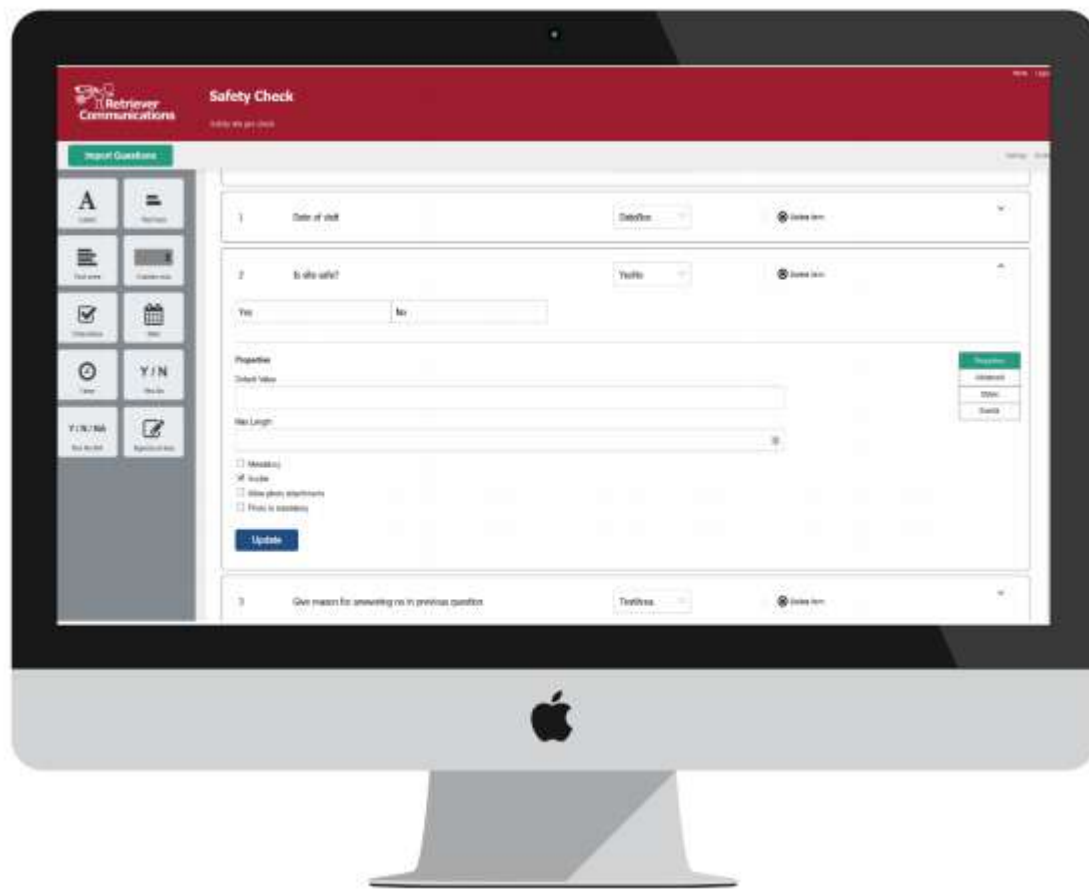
Retriever Communications

Safety Check

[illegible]

Import Questions

A

Y / N

Y / N / NA

1 Date of visit DateBox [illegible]

2 Is site safe? YesNo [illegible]

Yes No

Properties

Default Value

Max Length

Mandatory

Visible

Allow photo attachments

Photo is mandatory

Update

Properties

Advanced

Styles

Events

3 Give reason for answering no in previous question TextArea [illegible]